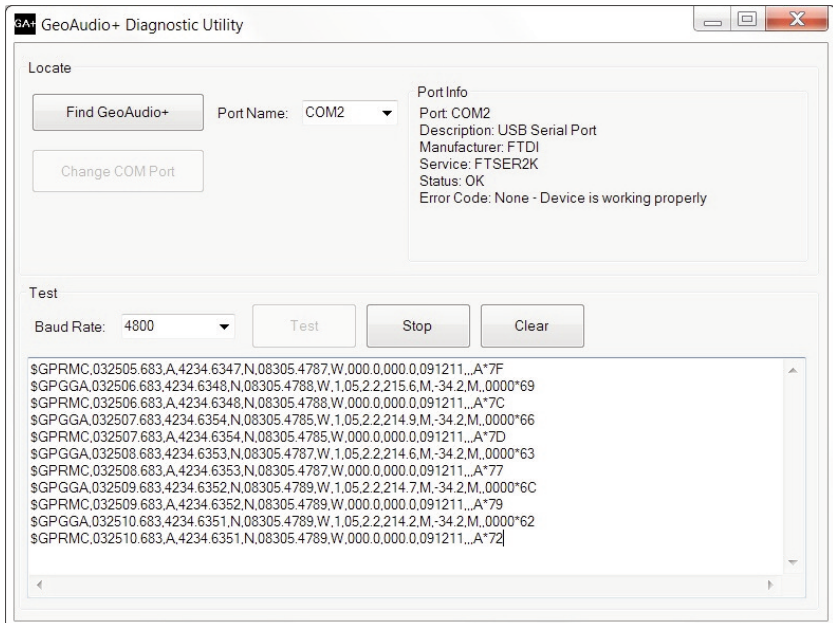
GA+ GeoAudio+ Diagnostic Utility

Locate

Find GeoAudio+

Port Name: COM2

Change COM Port

Port Info
Port: COM2
Description: USB Serial Port
Manufacturer: FTDI
Service: FTSER2K
Status: OK
Error Code: None - Device is working properly

Test

Baud Rate: 4800

Test

Stop

Clear

$GPRMC,032505.683,A,4234.6347,N,08305.4787,W,000.0,000.0,091211,,,A*7F
$GPGGA,032506.683,4234.6348,N,08305.4788,W,1,05,2.2,215.6,M,-34.2,M,,0000*69
$GPRMC,032506.683,A,4234.6348,N,08305.4788,W,000.0,000.0,091211,,,A*7C
$GPGGA,032507.683,4234.6354,N,08305.4785,W,1,05,2.2,214.9,M,-34.2,M,,0000*66
$GPRMC,032507.683,A,4234.6354,N,08305.4785,W,000.0,000.0,091211,,,A*7D
$GPGGA,032508.683,4234.6353,N,08305.4787,W,1,05,2.2,214.6,M,-34.2,M,,0000*63
$GPRMC,032508.683,A,4234.6353,N,08305.4787,W,000.0,000.0,091211,,,A*77
$GPGGA,032509.683,4234.6352,N,08305.4789,W,1,05,2.2,214.7,M,-34.2,M,,0000*6C
$GPRMC,032509.683,A,4234.6352,N,08305.4789,W,000.0,000.0,091211,,,A*79
$GPGGA,032510.683,4234.6351,N,08305.4789,W,1,05,2.2,214.2,M,-34.2,M,,0000*62
$GPRMC,032510.683,A,4234.6351,N,08305.4789,W,000.0,000.0,091211,,,A*72